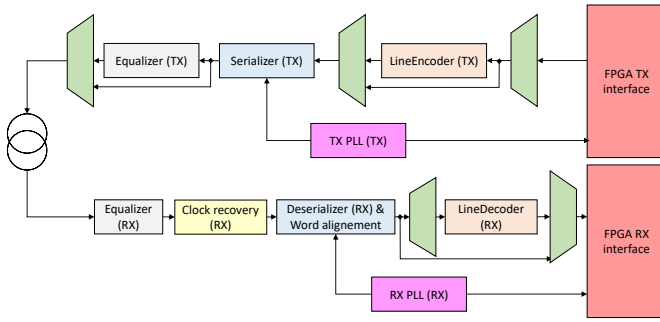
Equalizer (TX)

Serializer (TX)

LineEncoder (TX)

FPGA TX interface

TX PLL (TX)

Equalizer (RX)

Clock recovery (RX)

Deserializer (RX) & Word alignement

LineDecoder (RX)

FPGA RX interface

RX PLL (RX)